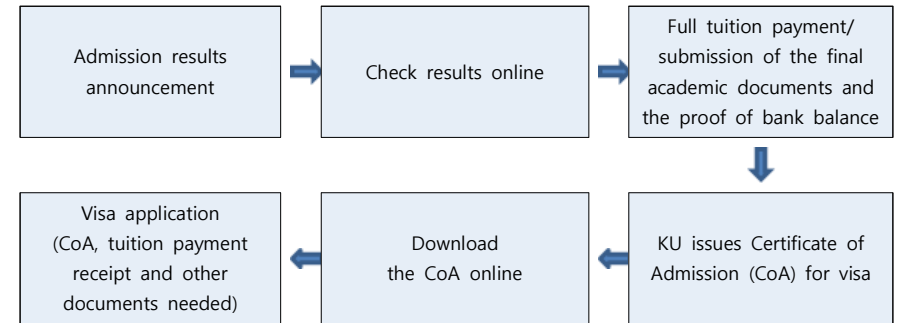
Admission results announcement

Check results online

Full tuition payment/ submission of the final academic documents and the proof of bank balance

KU issues Certificate of Admission (CoA) for visa

Download the CoA online

Visa application (CoA, tuition payment receipt and other documents needed)